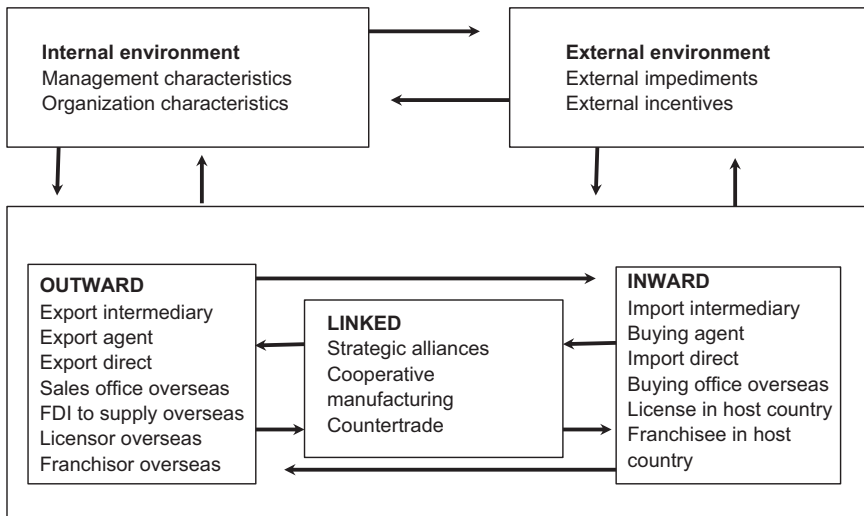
**Internal environment**
Management characteristics
Organization characteristics

**External environment**
External impediments
External incentives

**OUTWARD**
Export intermediary
Export agent
Export direct
Sales office overseas
FDI to supply overseas
Licensor overseas
Franchisor overseas

**LINKED**
Strategic alliances
Cooperative manufacturing
Countertrade

**INWARD**
Import intermediary
Buying agent
Import direct
Buying office overseas
License in host country
Franchisee in host country